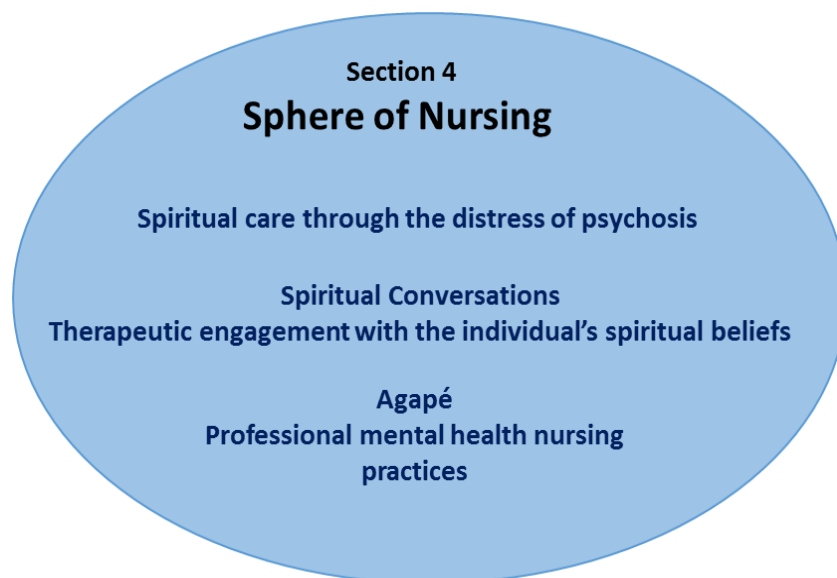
Section 4
Sphere of Nursing

Spiritual care through the distress of psychosis

Spiritual Conversations
Therapeutic engagement with the individual's spiritual beliefs

Agapé
Professional mental health nursing practices